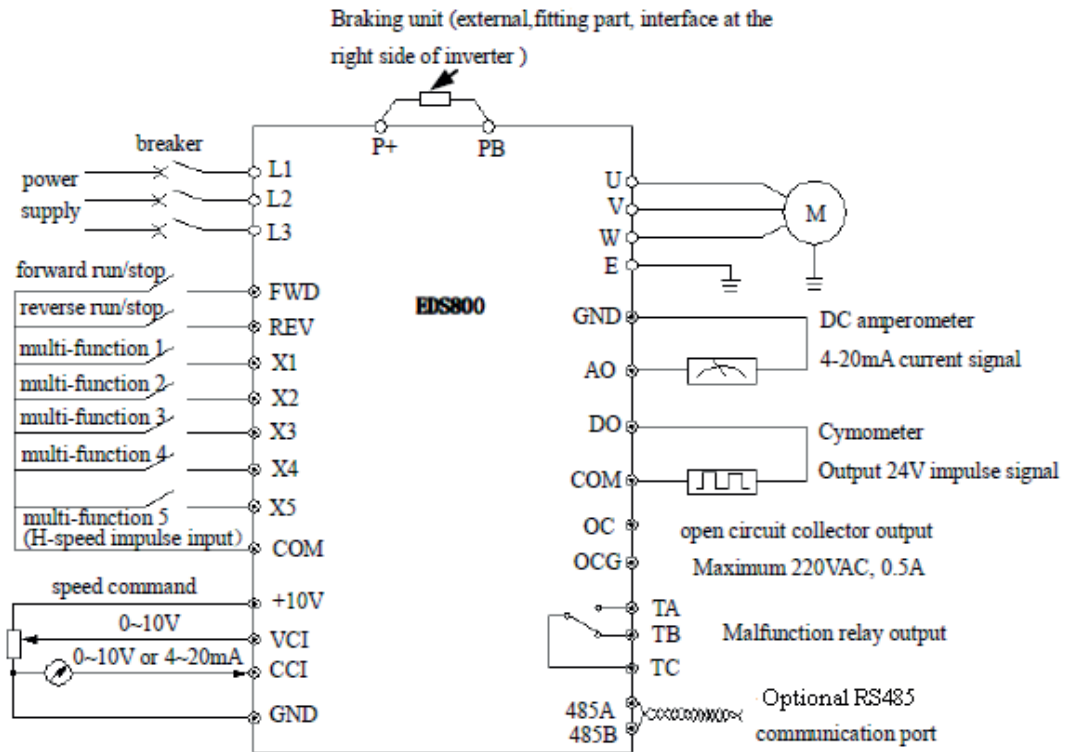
Braking unit (external,fitting part, interface at the right side of inverter )

P+
PB

breaker
power supply
L1
L2
L3

forward run/stop
FWD
reverse run/stop
REV
multi-function 1
X1
multi-function 2
X2
multi-function 3
X3
multi-function 4
X4
X5
multi-function 5
(H-speed impulse input)
COM

speed command
+10V
0~10V
VCI
0~10V or 4~20mA
CCI
GND

EDS800

U
V
W
E
M

GND
DC amperometer
AO
4-20mA current signal

DO
Cymometer
COM
Output 24V impulse signal

OC
open circuit collector output
OCG
Maximum 220VAC, 0.5A

TA
TB
Malfunction relay output
TC

485A
485B
Optional RS485 commnication port